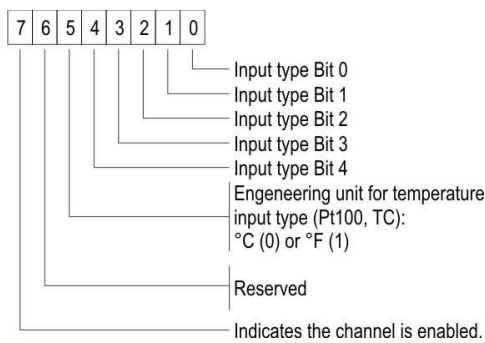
| 7 | 6 | 5 | 4 | 3 | 2 | 1 | 0 |
|---|---|---|---|---|---|---|---|

Input type Bit 0
Input type Bit 1
Input type Bit 2
Input type Bit 3
Input type Bit 4
Engeneering unit for temperature input type (Pt100, TC): °C (0) or °F (1)
Reserved
Indicates the channel is enabled.